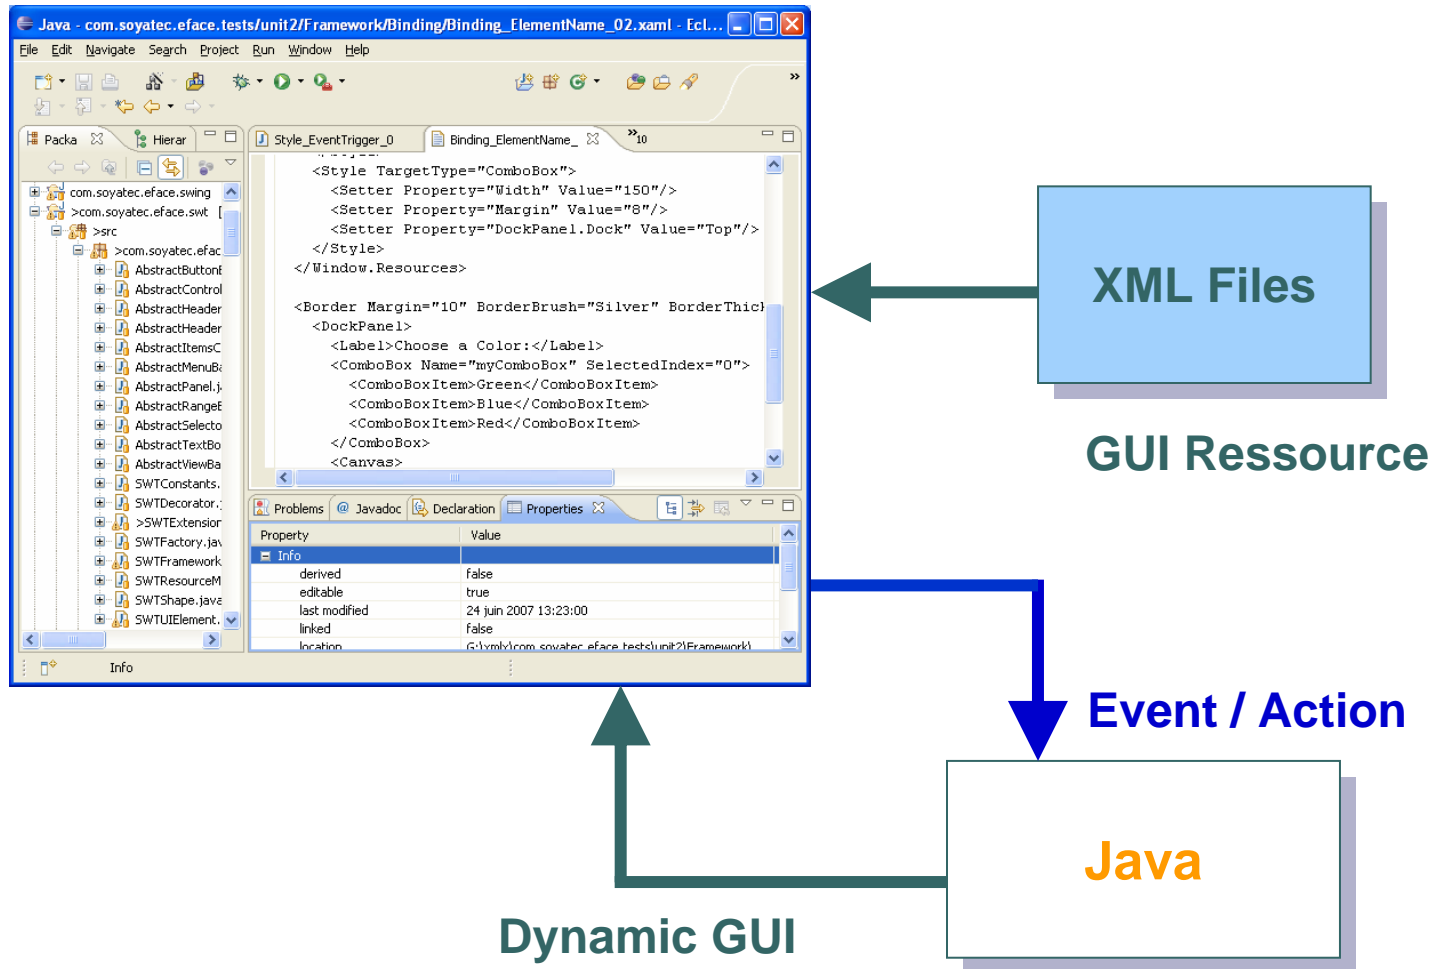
Java - com.soyatec.eface.tests/unit2/Framework/Binding/Binding_ElementName_02.xaml - Ecl...

File Edit Navigate Search Project Run Window Help

Packa Hierar

com.soyatec.eface.swing
>com.soyatec.eface.swt
>src
>com.soyatec.efac
AbstractButtonE
AbstractControl
AbstractHeader
AbstractHeader
AbstractItemsC
AbstractMenuBa
AbstractPanel.j
AbstractRangeE
AbstractSelecto
AbstractTextBo
AbstractViewBa
SWTConstants.
SWTDecorator.
>SWTExtension
SWTFactory.jav
SWTFramework
SWTResourceM
SWTShape.java
SWTUIElement.

Style_EventTrigger_0 Binding_ElementName_ »10

<Style TargetType="ComboBox">
<Setter Property="Width" Value="150"/>
<Setter Property="Margin" Value="8"/>
<Setter Property="DockPanel.Dock" Value="Top"/>
</Style>
</Window.Resources>

<Border Margin="10" BorderBrush="Silver" BorderThic
<DockPanel>
<Label>Choose a Color:</Label>
<ComboBox Name="myComboBox" SelectedIndex="0">
<ComboBoxItem>Green</ComboBoxItem>
<ComboBoxItem>Blue</ComboBoxItem>
<ComboBoxItem>Red</ComboBoxItem>
</ComboBox>
<Canvas>

Problems Javadoc Declaration Properties

| Property | Value |
|---|---|
| Info | |
| derived | false |
| editable | true |
| last modified | 24 juin 2007 13:23:00 |
| linked | false |
| location | G:\xmlx\com.soyatec.eface.tests\unit2\Framework\ |

Info

XML Files

GUI Ressource

Event / Action

Java

Dynamic GUI